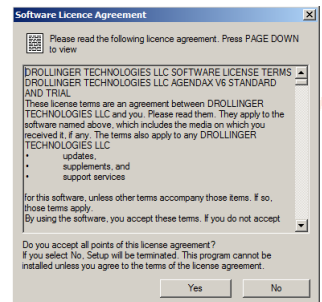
Software Licence Agreement

Please read the following licence agreement. Press PAGE DOWN to view

DROLLINGER TECHNOLOGIES LLC SOFTWARE LICENSE TERMS
DROLLINGER TECHNOLOGIES LLC AGENDAX V6 STANDARD AND TRIAL
These license terms are an agreement between DROLLINGER TECHNOLOGIES LLC and you. Please read them. They apply to the software named above, which includes the media on which you received it, if any. The terms also apply to any DROLLINGER TECHNOLOGIES LLC
• updates,
• supplements, and
• support services
for this software, unless other terms accompany those items. If so, those terms apply.
By using the software, you accept these terms. If you do not accept

Do you accept all points of this license agreement?
If you select No, Setup will be terminated. This program cannot be installed unless you agree to the terms of the license agreement.

Yes
No